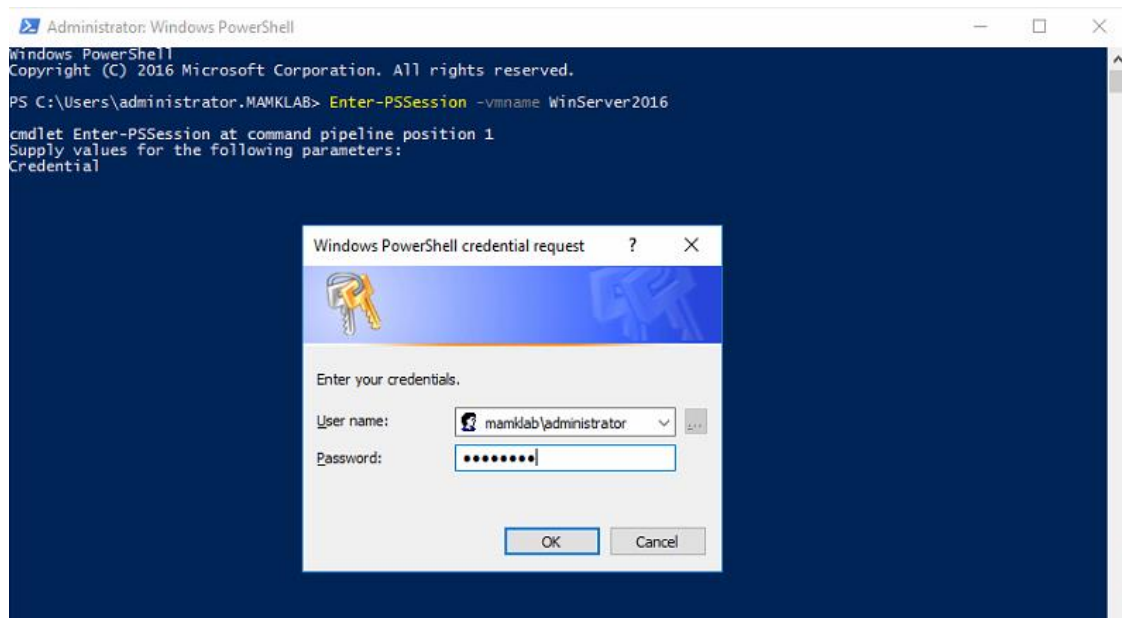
Administrator: Windows PowerShell

Windows PowerShell
Copyright (C) 2016 Microsoft Corporation. All rights reserved.

PS C:\Users\administrator.MAMKLAB> Enter-PSSession -vmname WinServer2016

cmdlet Enter-PSSession at command pipeline position 1
Supply values for the following parameters:
Credential

Windows PowerShell credential request ? ×

Enter your credentials.

User name: mamklab\administrator

Password: ••••••••

OK Cancel